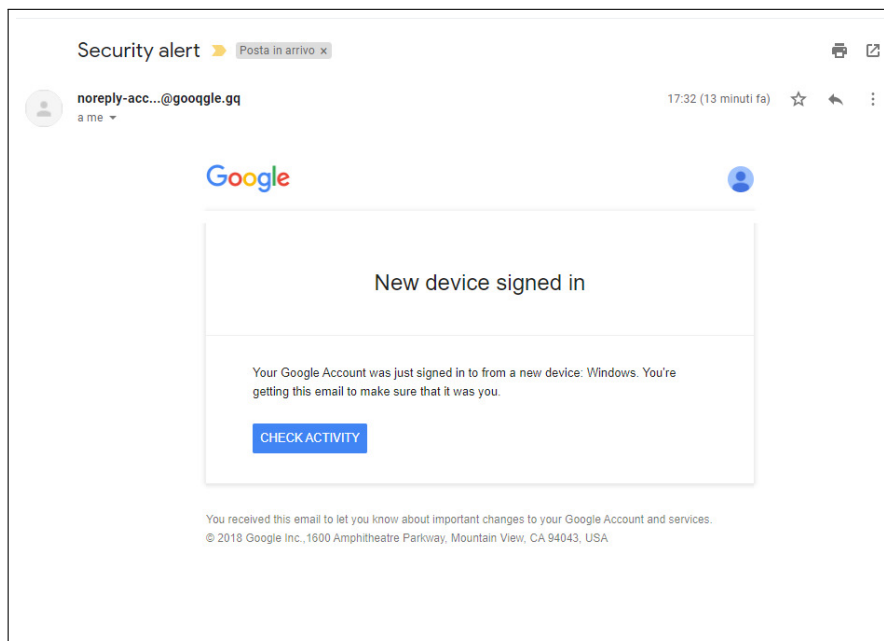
Security alert Posta in arrivo ×

noreply-acc...@gooqgle.gq
a me

17:32 (13 minuti fa)

Google

New device signed in

Your Google Account was just signed in to from a new device: Windows. You're getting this email to make sure that it was you.

CHECK ACTIVITY

You received this email to let you know about important changes to your Google Account and services.
© 2018 Google Inc.,1600 Amphitheatre Parkway, Mountain View, CA 94043, USA